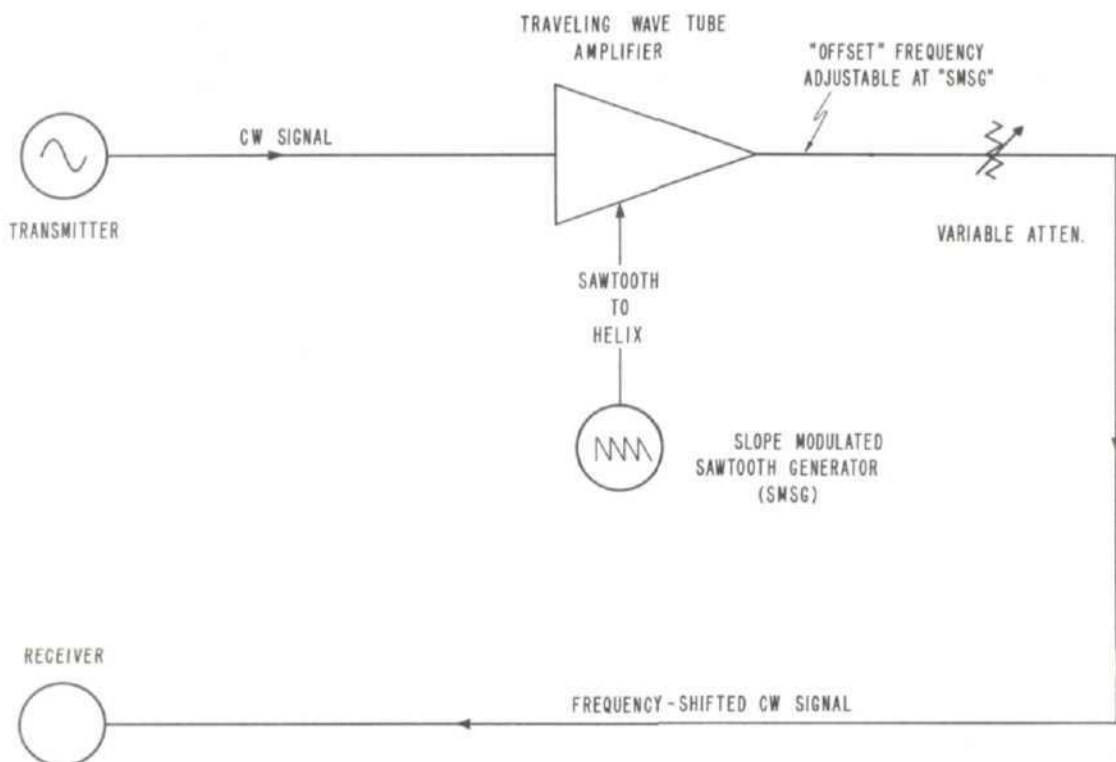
TRAVELING WAVE TUBE AMPLIFIER

"OFFSET" FREQUENCY ADJUSTABLE AT "SMSG"

CW SIGNAL

TRANSMITTER

VARIABLE ATTEN.

SAWTOOTH TO HELIX

SLOPE MODULATED SAWTOOTH GENERATOR (SMSG)

RECEIVER

FREQUENCY-SHIFTED CW SIGNAL